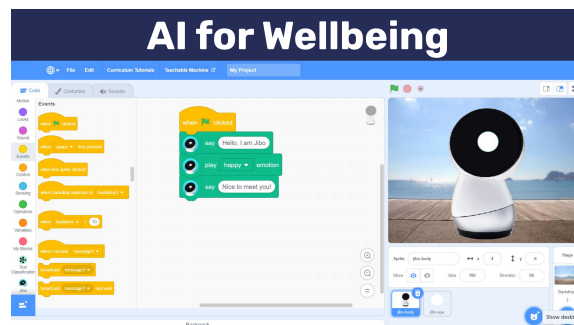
AI for Wellbeing

File Edit Curriculum Tutorials Teachable Machine My Project

Code Costumes Sounds

Events

Motion
Looks
Sound
Events
Control
Sensing
Operators
Variables
My Blocks
Text Classification
Jibo

when clicked
when space key pressed
when this sprite clicked
when backdrop switches to backdrop1
when loudness > 10
when I receive message1
broadcast message1
broadcast message1 and wait

when clicked
say Hello, I am Jibo
play happy emotion
say Nice to meet you!

Sprite Jibo-body x 0 y 0
Show Size 100 Direction 90

Jibo-body
Jibo-eye

Stage
Backdrops
1

Backpack

Show desktop